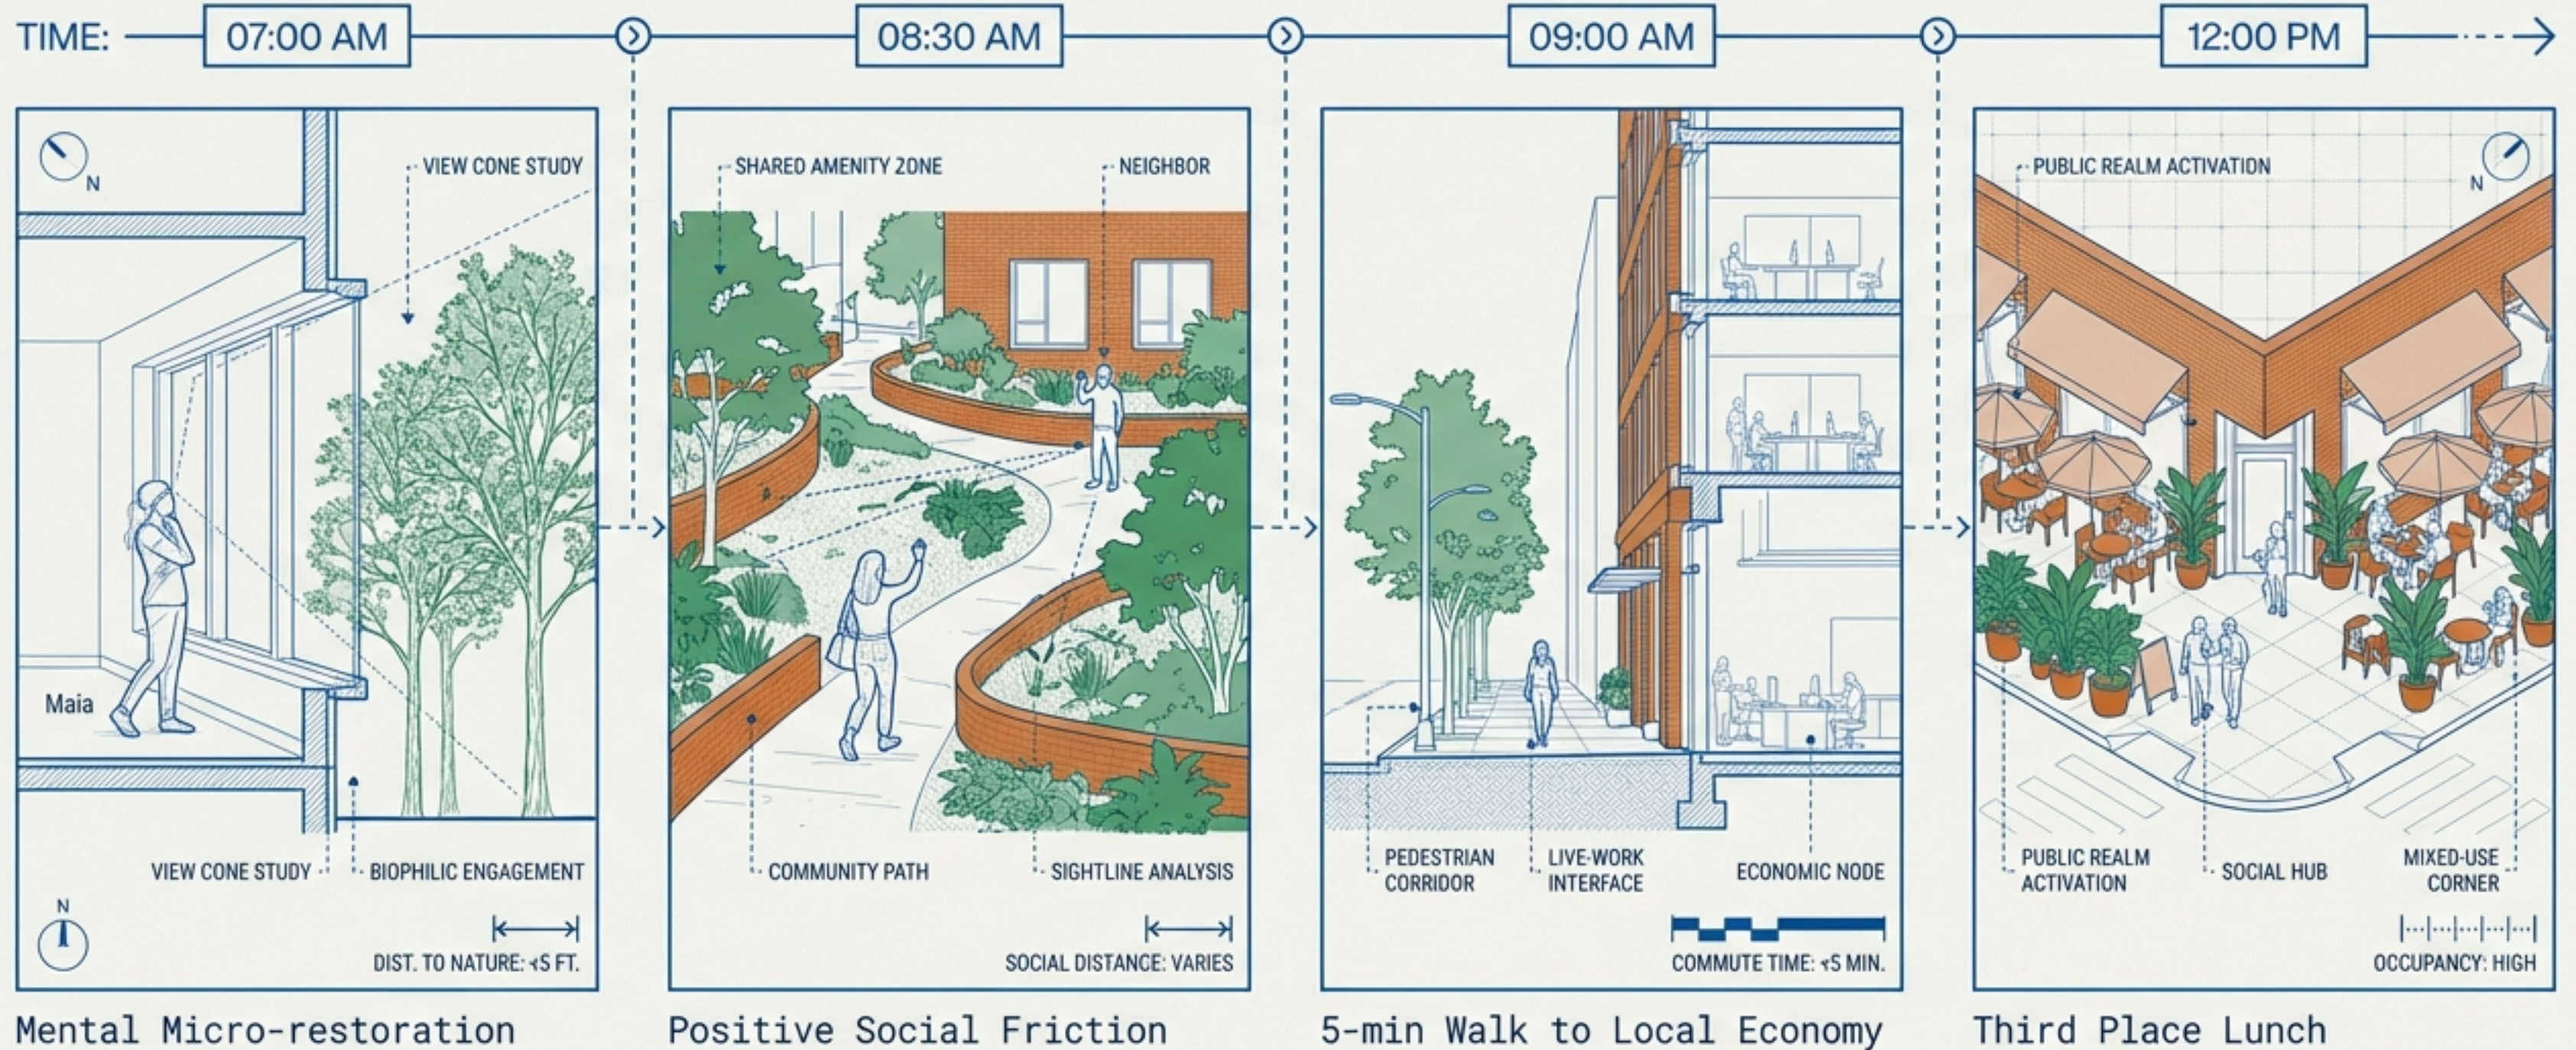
TIME: 07:00 AM 08:30 AM 09:00 AM 12:00 PM

N

VIEW CONE STUDY

Maia

VIEW CONE STUDY

BIOPHILIC ENGAGEMENT

N

DIST. TO NATURE: ∢S FT.

Mental Micro-restoration

SHARED AMENITY ZONE

NEIGHBOR

COMMUNITY PATH

SIGHTLINE ANALYSIS

SOCIAL DISTANCE: VARIES

Positive Social Friction

PEDESTRIAN CORRIDOR

LIVE-WORK INTERFACE

ECONOMIC NODE

COMMUTE TIME: ∢S MIN.

5-min Walk to Local Economy

PUBLIC REALM ACTIVATION

N

PUBLIC REALM ACTIVATION

SOCIAL HUB

MIXED-USE CORNER

OCCUPANCY: HIGH

Third Place Lunch